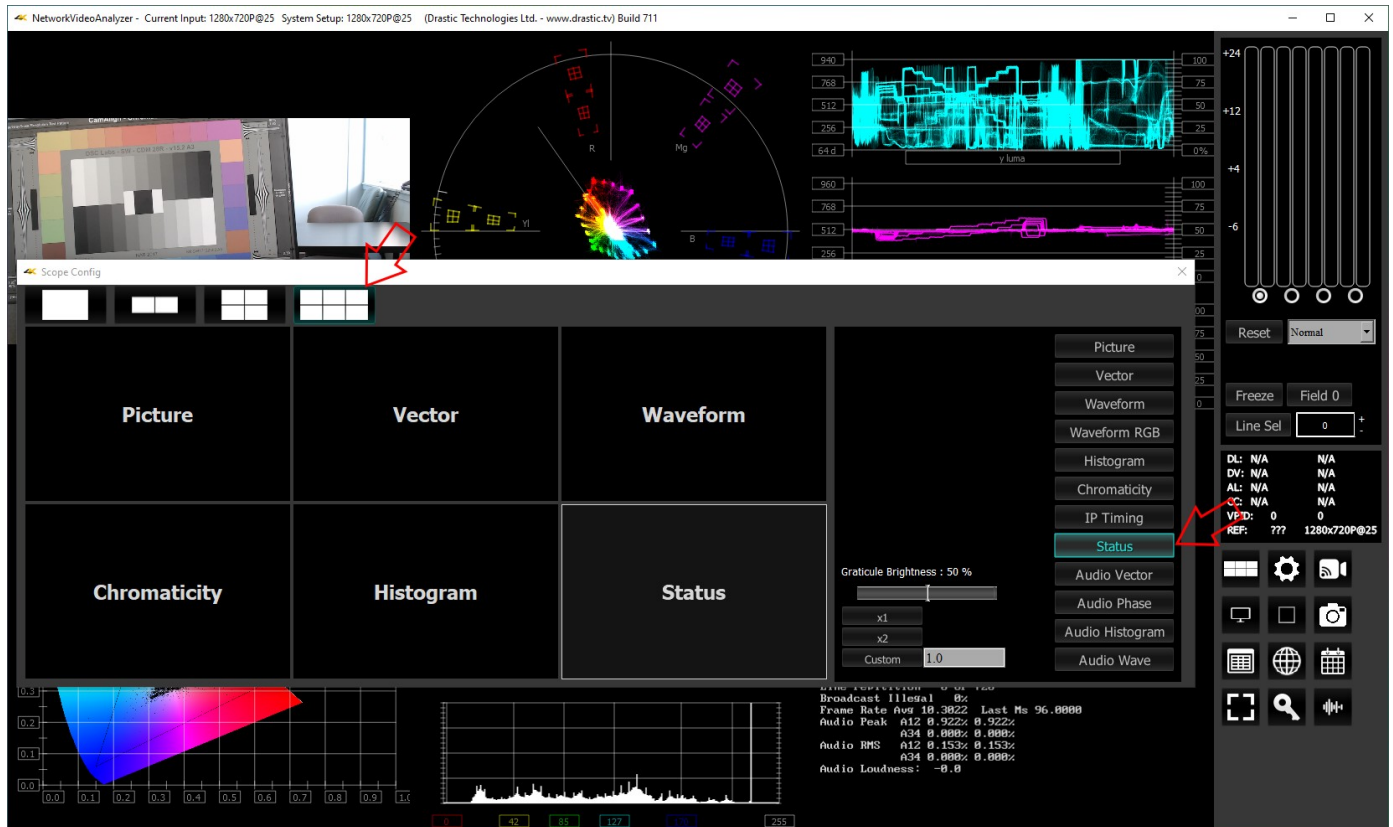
NetworkVideoAnalyzer - Current Input: 1280x720P@25 System Setup: 1280x720P@25 (Drastic Technologies Ltd. - www.drastic.tv) Build 711

R
Mg
Yl
B

940
768
512
256
64 d
y luma
100
75
50
25
0%

960
768
512
256
100
75
50
25

+24
+12
+4
-6

Reset
Normal
Freeze
Field 0
Line Sel
0

DL: N/A N/A
DV: N/A N/A
AL: N/A N/A
CC: N/A N/A
VPID: 0 0
REF: ??? 1280x720P@25

Scope Config

Picture
Vector
Waveform
Chromaticity
Histogram
Status

Picture
Vector
Waveform
Waveform RGB
Histogram
Chromaticity
IP Timing
Status
Audio Vector
Audio Phase
Audio Histogram
Audio Wave

Graticule Brightness : 50 %
x1
x2
Custom
1.0

0.3
0.2
0.1
0.0
0.0 0.1 0.2 0.3 0.4 0.5 0.6 0.7 0.8 0.9 1.0

Broadcast Illegal 0%
Frame Rate Avg 10.3022 Last Ms 96.0000
Audio Peak A12 0.922% 0.922%
A34 0.000% 0.000%
Audio RMS A12 0.153% 0.153%
A34 0.000% 0.000%
Audio Loudness: -0.0

0
42
85
127
255